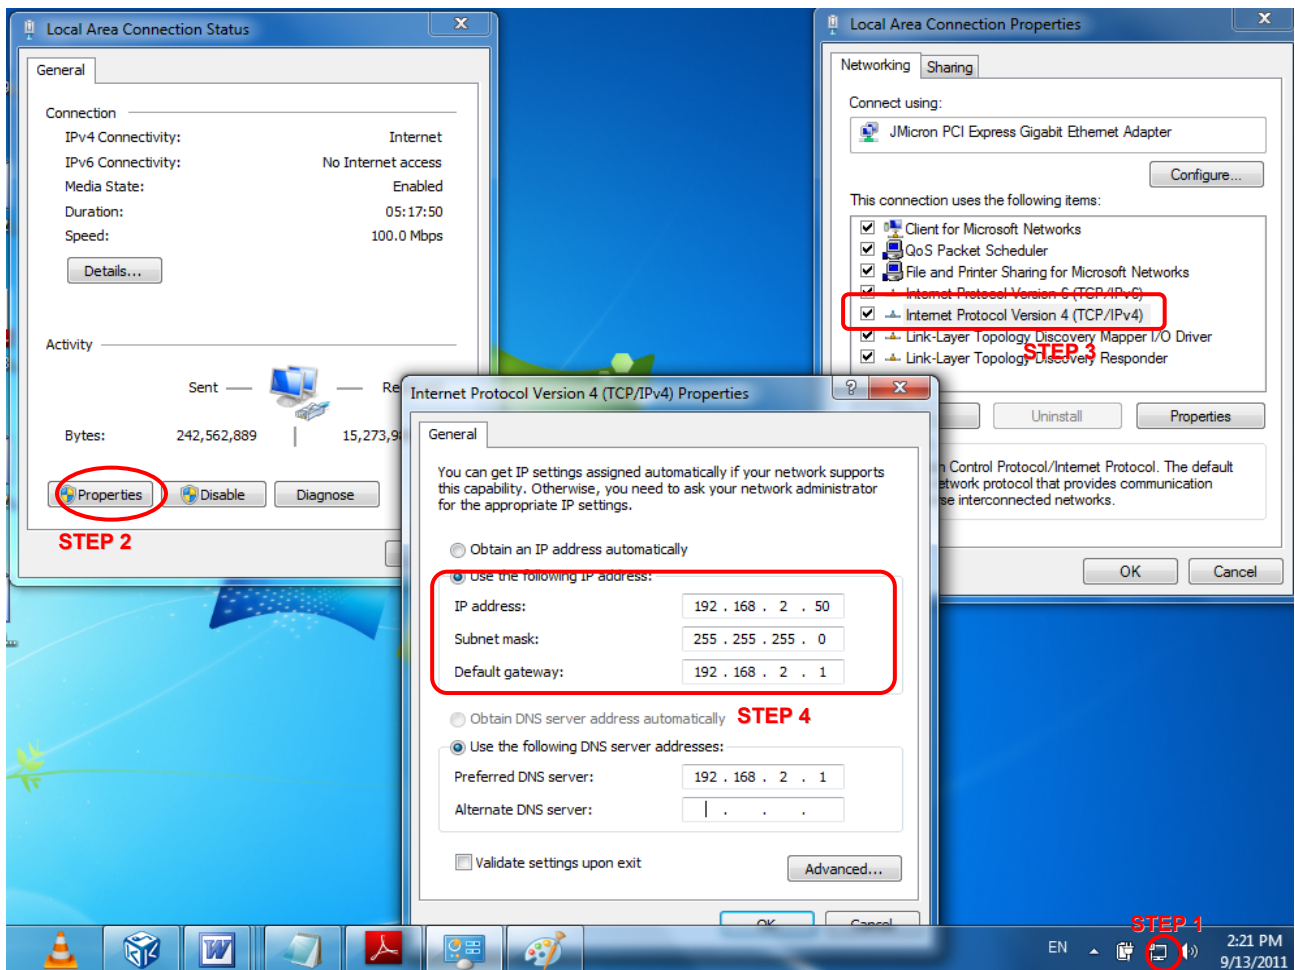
Local Area Connection Status

General

Connection
IPv4 Connectivity: Internet
IPv6 Connectivity: No Internet access
Media State: Enabled
Duration: 05:17:50
Speed: 100.0 Mbps

Details...

Activity

Sent — — Re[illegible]

Bytes: 242,562,889 | 15,273,9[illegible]

Properties Disable Diagnose

STEP 2

Local Area Connection Properties

Networking Sharing

Connect using:
JMicron PCI Express Gigabit Ethernet Adapter

Configure...

This connection uses the following items:
Client for Microsoft Networks
QoS Packet Scheduler
File and Printer Sharing for Microsoft Networks
Internet Protocol Version 6 (TCP/IPv6)
Internet Protocol Version 4 (TCP/IPv4)
Link-Layer Topology Discovery Mapper I/O Driver
Link-Layer Topology Discovery Responder

STEP 3

Uninstall Properties

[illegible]n Control Protocol/Internet Protocol. The default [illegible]twork protocol that provides communication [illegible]se interconnected networks.

OK Cancel

Internet Protocol Version 4 (TCP/IPv4) Properties

General

You can get IP settings assigned automatically if your network supports this capability. Otherwise, you need to ask your network administrator for the appropriate IP settings.

Obtain an IP address automatically
Use the following IP address:
IP address: 192 . 168 . 2 . 50
Subnet mask: 255 . 255 . 255 . 0
Default gateway: 192 . 168 . 2 . 1

Obtain DNS server address automatically STEP 4
Use the following DNS server addresses:
Preferred DNS server: 192 . 168 . 2 . 1
Alternate DNS server: . . .

Validate settings upon exit Advanced...

OK Cancel

STEP 1

EN 2:21 PM 9/13/2011